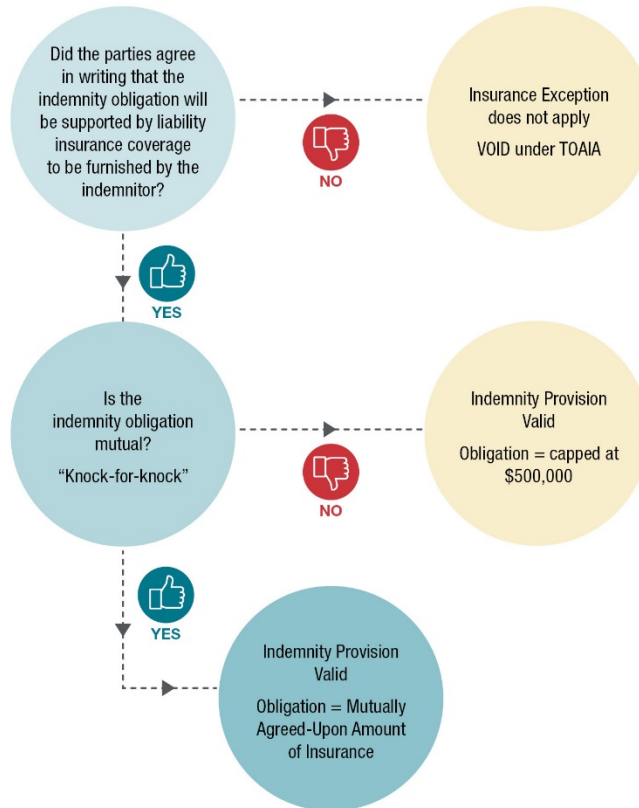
Did the parties agree in writing that the indemnity obligation will be supported by liability insurance coverage to be furnished by the indemnitor?

NO

Insurance Exception does not apply

VOID under TOAIA

YES

Is the indemnity obligation mutual?

“Knock-for-knock”

NO

Indemnity Provision Valid

Obligation = capped at $500,000

YES

Indemnity Provision Valid

Obligation = Mutually Agreed-Upon Amount of Insurance